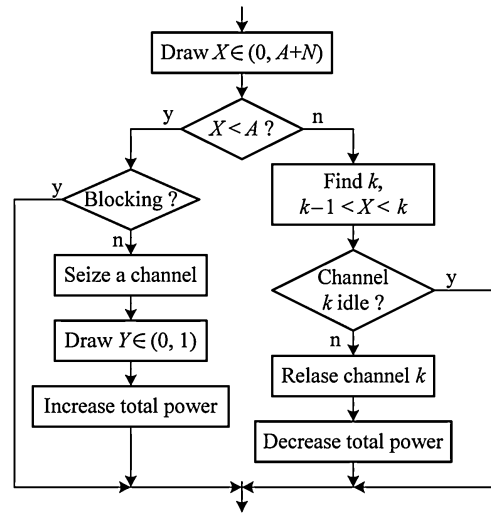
Draw $X \in (0, A+N)$

$X < A$ ?

y

n

y

Blocking ?

n

Seize a channel

Draw $Y \in (0, 1)$

Increase total power

Find $k$, $k-1 < X < k$

Channel $k$ idle ?

y

n

Relase channel $k$

Decrease total power